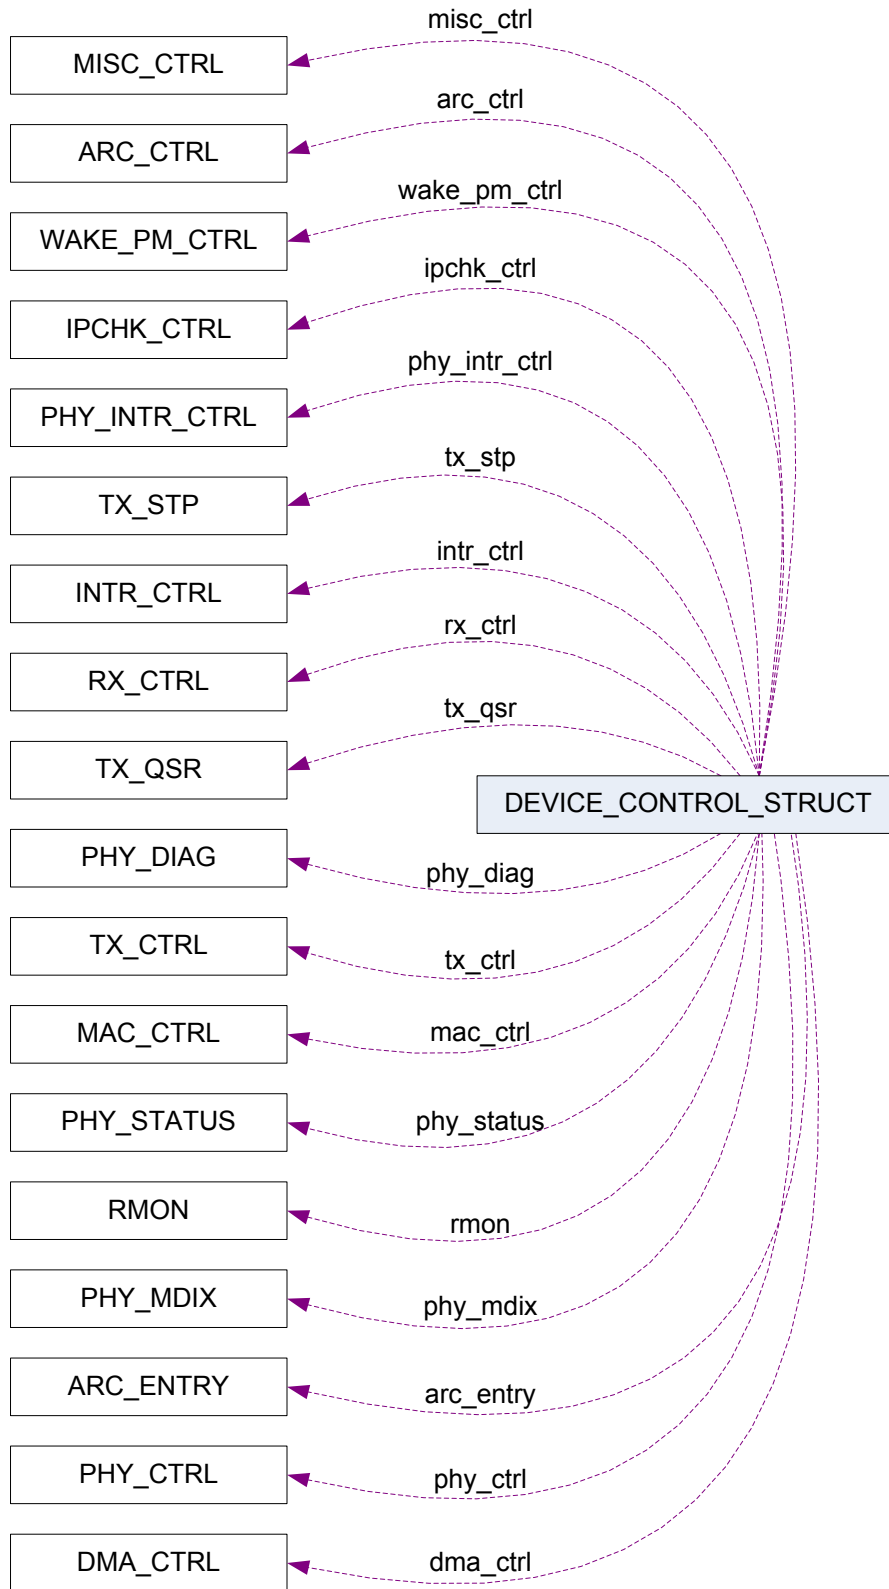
misc_ctrl
MISC_CTRL
arc_ctrl
ARC_CTRL
wake_pm_ctrl
WAKE_PM_CTRL
ipchk_ctrl
IPCHK_CTRL
phy_intr_ctrl
PHY_INTR_CTRL
tx_stp
TX_STP
intr_ctrl
INTR_CTRL
rx_ctrl
RX_CTRL
tx_qsr
TX_QSR
DEVICE_CONTROL_STRUCT
PHY_DIAG
phy_diag
TX_CTRL
tx_ctrl
MAC_CTRL
mac_ctrl
PHY_STATUS
phy_status
RMON
rmon
PHY_MDIX
phy_mdix
ARC_ENTRY
arc_entry
PHY_CTRL
phy_ctrl
DMA_CTRL
dma_ctrl